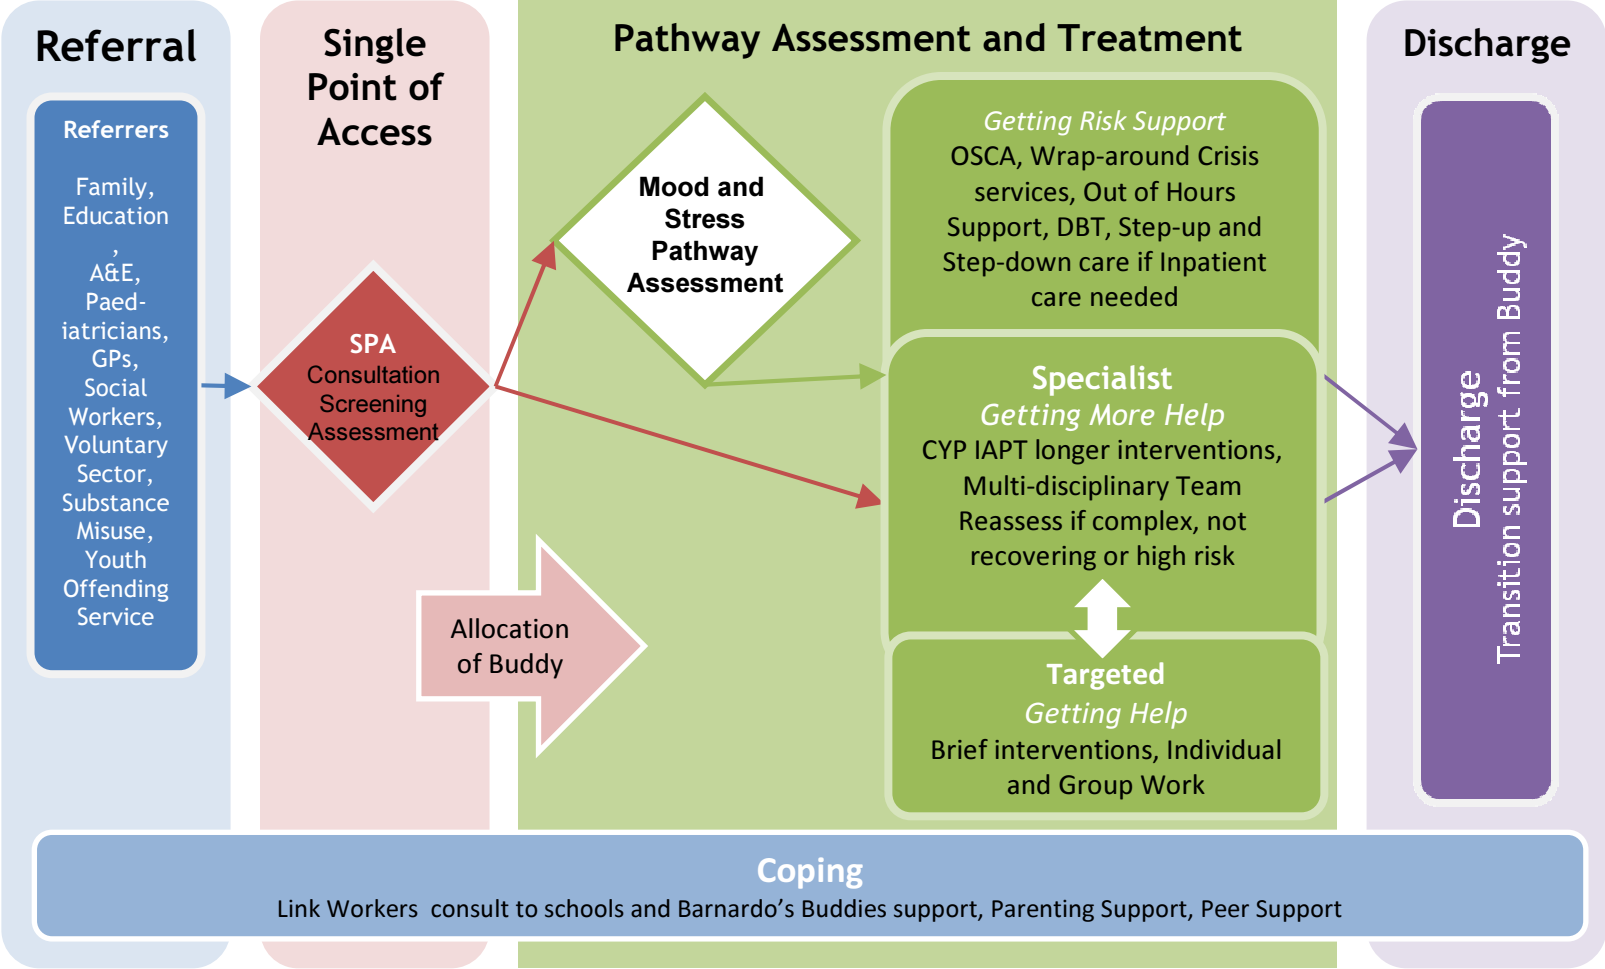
Referral

Referrers

Family, Education, A&E, Paediatricians, GPs, Social Workers, Voluntary Sector, Substance Misuse, Youth Offending Service

Single Point of Access

SPA
Consultation Screening Assessment

Allocation of Buddy

Pathway Assessment and Treatment

Mood and Stress Pathway Assessment

Getting Risk Support
OSCA, Wrap-around Crisis services, Out of Hours Support, DBT, Step-up and Step-down care if Inpatient care needed

Specialist
Getting More Help
CYP IAPT longer interventions, Multi-disciplinary Team Reassess if complex, not recovering or high risk

Targeted
Getting Help
Brief interventions, Individual and Group Work

Discharge

Discharge
Transition support from Buddy

Coping
Link Workers consult to schools and Barnardo's Buddies support, Parenting Support, Peer Support